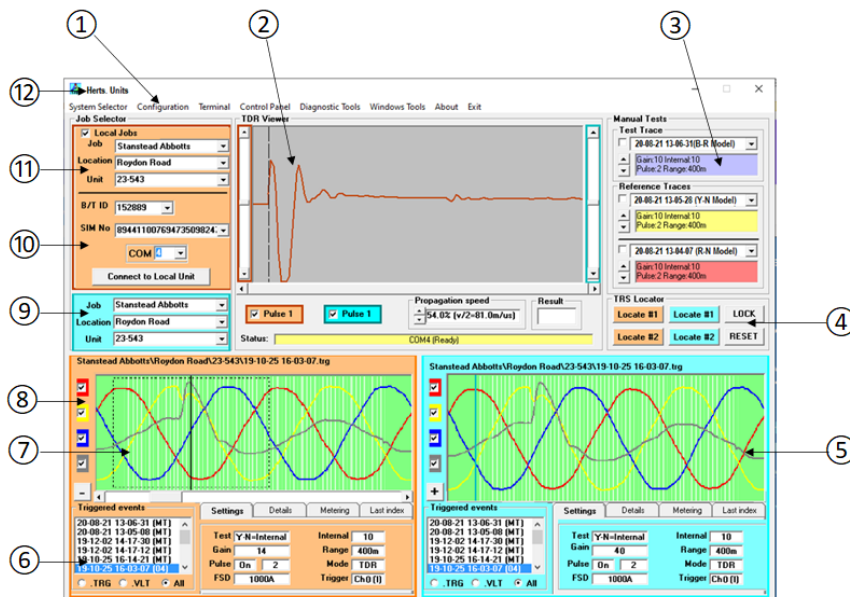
1
2
3
12
Herts. Units
System Selector Configuration Terminal Control Panel Diagnostic Tools Windows Tools About Exit
Job Selector
Local Jobs
Job Stanstead Abbotts
Location Roydon Road
Unit 23-543
11
B/T ID 152889
SIM No 89441100769473509824
10
COM 4
Connect to Local Unit
9
Job Stanstead Abbotts
Location Roydon Road
Unit 23-543
TDR Viewer
Pulse 1
Pulse 1
Propagation speed
54.0% (v/2=81.0m/us)
Result
Status: COM4 (Ready)
Manual Tests
Test Trace
20-08-21 13-06-31(B-R Model)
Gain:10 Internal:10
Pulse:2 Range:400m
Reference Traces
20-08-21 13-05-20 (Y-N Model)
Gain:10 Internal:10
Pulse:2 Range:400m
20-08-21 13-04-07 (R-N Model)
Gain:10 Internal:10
Pulse:2 Range:400m
TRS Locator
Locate #1 Locate #1 LOCK
Locate #2 Locate #2 RESET
4
Stanstead Abbotts\Roydon Road\23-543\19-10-25 16-03-07.trg
Stanstead Abbotts\Roydon Road\23-543\19-10-25 16-03-07.trg
8
7
5
-
+
Triggered events
20-08-21 13-06-31 (MT)
20-08-21 13-05-08 (MT)
19-12-02 14-17-30 (MT)
19-12-02 14-17-12 (MT)
19-10-25 16-14-21 (MT)
19-10-25 16-03-07 (04)
.TRG .VLT All
6
Settings Details Metering Last index
Test Y-N=Internal
Gain 14
Pulse On 2
FSD 1000A
Internal 10
Range 400m
Mode TDR
Trigger Ch0 (I)
Triggered events
20-08-21 13-06-31 (MT)
20-08-21 13-05-08 (MT)
19-12-02 14-17-30 (MT)
19-12-02 14-17-12 (MT)
19-10-25 16-14-21 (MT)
19-10-25 16-03-07 (04)
.TRG .VLT All
Settings Details Metering Last index
Test Y-N=Internal
Gain 40
Pulse On 2
FSD 1000A
Internal 10
Range 400m
Mode TDR
Trigger Ch0 (I)